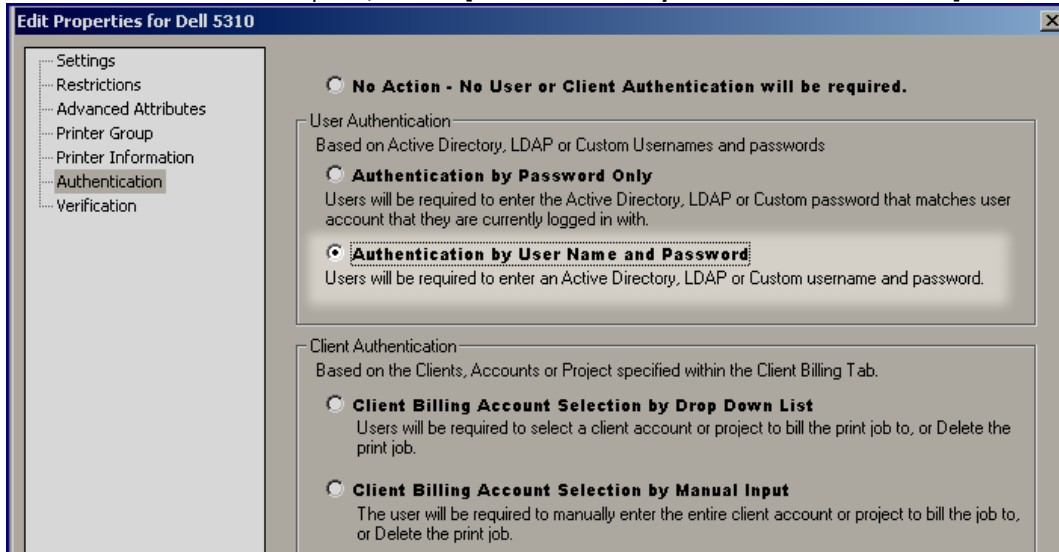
Edit Properties for Dell 5310

Settings
Restrictions
Advanced Attributes
Printer Group
Printer Information
Authentication
Verification

No Action - No User or Client Authentication will be required.

User Authentication
Based on Active Directory, LDAP or Custom Usernames and passwords

Authentication by Password Only
Users will be required to enter the Active Directory, LDAP or Custom password that matches user account that they are currently logged in with.

Authentication by User Name and Password
Users will be required to enter an Active Directory, LDAP or Custom username and password.

Client Authentication
Based on the Clients, Accounts or Project specified within the Client Billing Tab.

Client Billing Account Selection by Drop Down List
Users will be required to select a client account or project to bill the print job to, or Delete the print job.

Client Billing Account Selection by Manual Input
The user will be required to manually enter the entire client account or project to bill the job to, or Delete the print job.